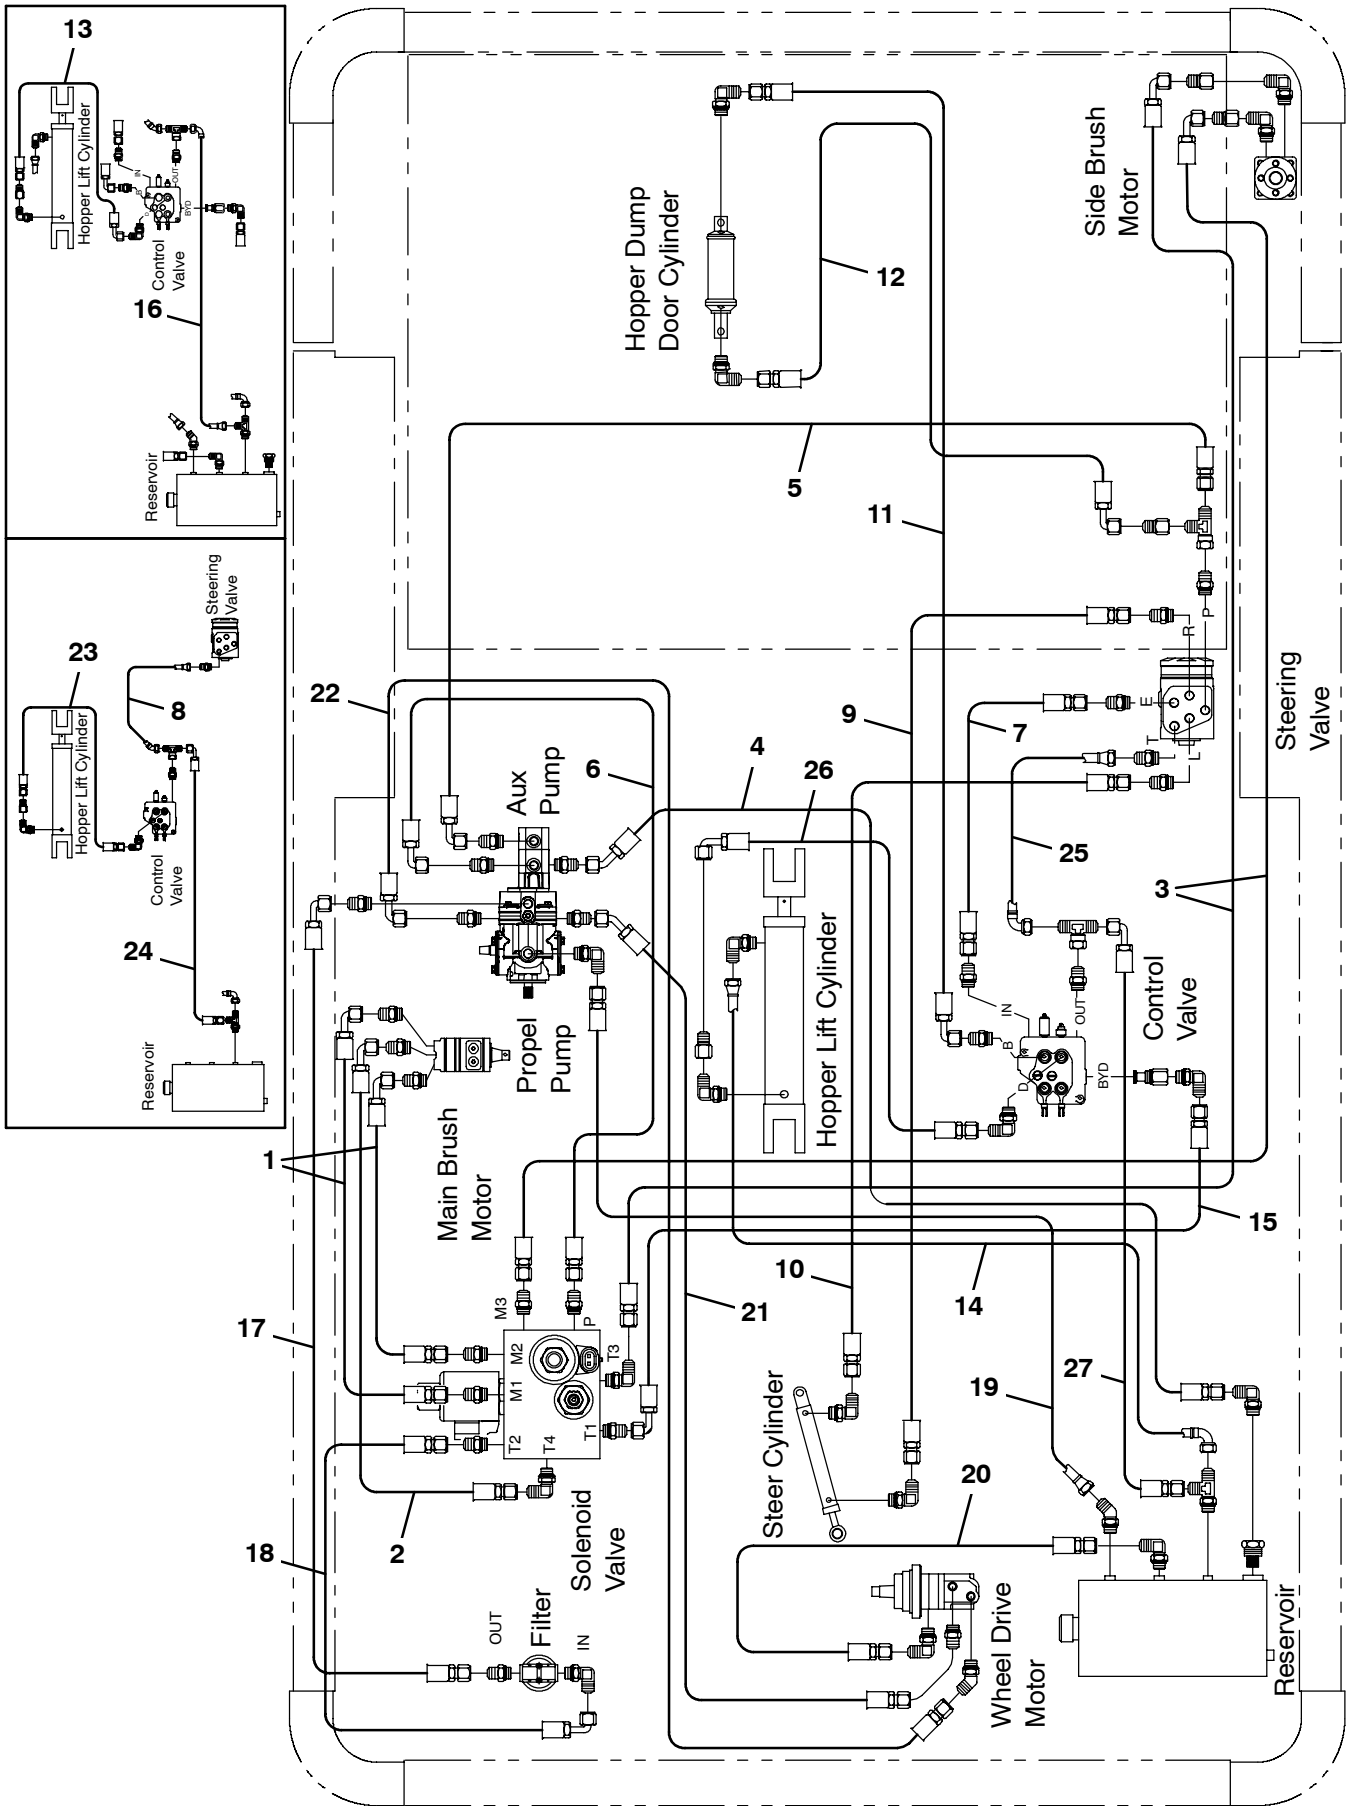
13
Hopper Lift Cylinder
IN
OUT
BYD
Control Valve
16
Reservoir

Steering Valve
23
8
Hopper Lift Cylinder
Control Valve
24
Reservoir

Hopper Dump Door Cylinder
12
Side Brush Motor
5
11
P
R
E
T
L
Steering Valve
22
9
7
Aux Pump
6
4
26
25
3
Hopper Lift Cylinder
Control Valve
IN
OUT
B
D
BYD
Propel Pump
1
Main Brush Motor
15
10
14
21
M3
P
M2
T3
M1
T1
T2
T4
17
19
27
Steer Cylinder
2
Solenoid Valve
20
18
OUT
Filter
IN
Wheel Drive Motor
Reservoir